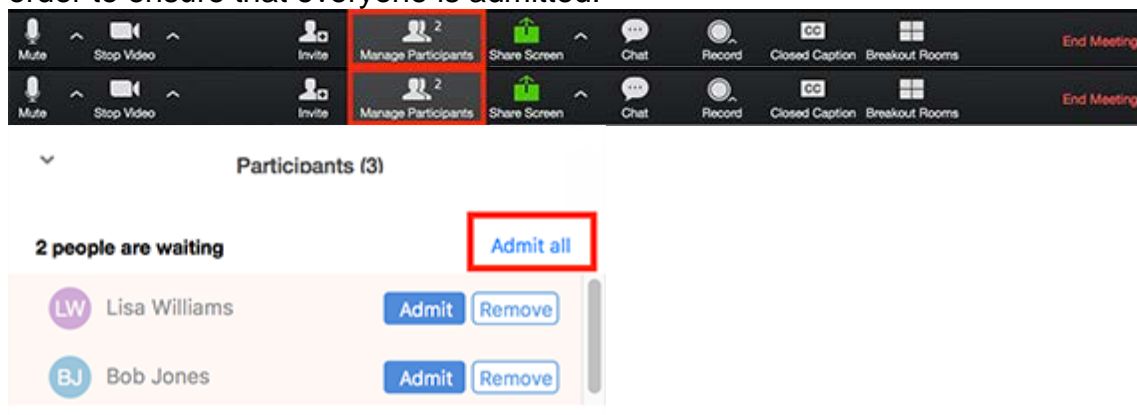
order to ensure that everyone is admitted.

Mute Stop Video Invite 2 Manage Participants Share Screen Chat Record CC Closed Caption Breakout Rooms End Meeting

Mute Stop Video Invite 2 Manage Participants Share Screen Chat Record CC Closed Caption Breakout Rooms End Meeting

Participants (3)

2 people are waiting

Admit all

LW Lisa Williams Admit Remove

BJ Bob Jones Admit Remove